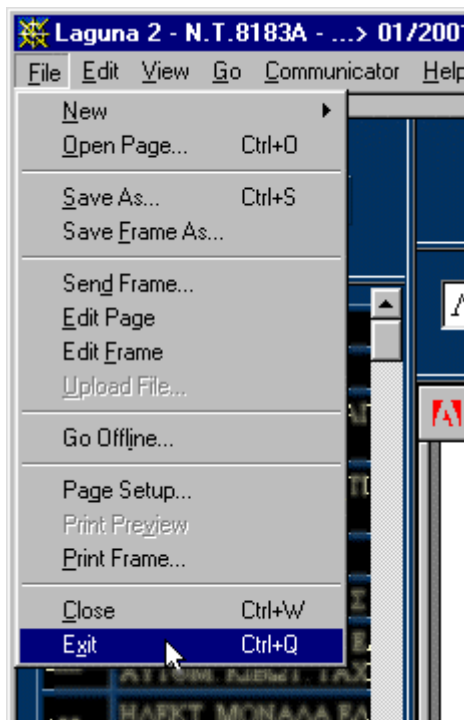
Laguna 2 - N.T.8183A - ...> 01/2001

File Edit View Go Communicator Help

New
Open Page... Ctrl+O
Save As... Ctrl+S
Save Frame As...
Send Frame...
Edit Page
Edit Frame
Upload File...
Go Offline...
Page Setup...
Print Preview
Print Frame...
Close Ctrl+W
Exit Ctrl+Q